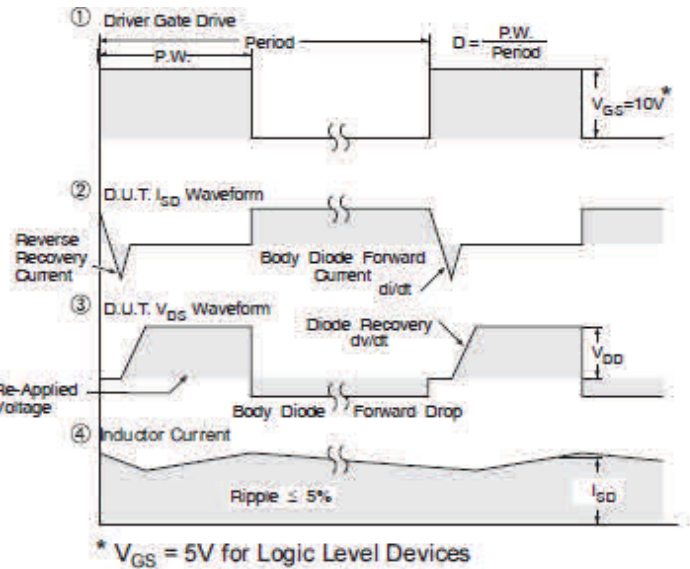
① Driver Gate Drive

Period

P.W.

$D = \frac{P.W.}{Period}$

$V_{GS}=10V^*$

② D.U.T. $I_{SD}$ Waveform

Reverse Recovery Current

Body Diode Forward Current

di/dt

③ D.U.T. $V_{DS}$ Waveform

Diode Recovery dv/dt

$V_{DD}$

Re-Applied Voltage

Body Diode Forward Drop

④ Inductor Current

Ripple ≤ 5%

$I_{SD}$

* $V_{GS}$ = 5V for Logic Level Devices